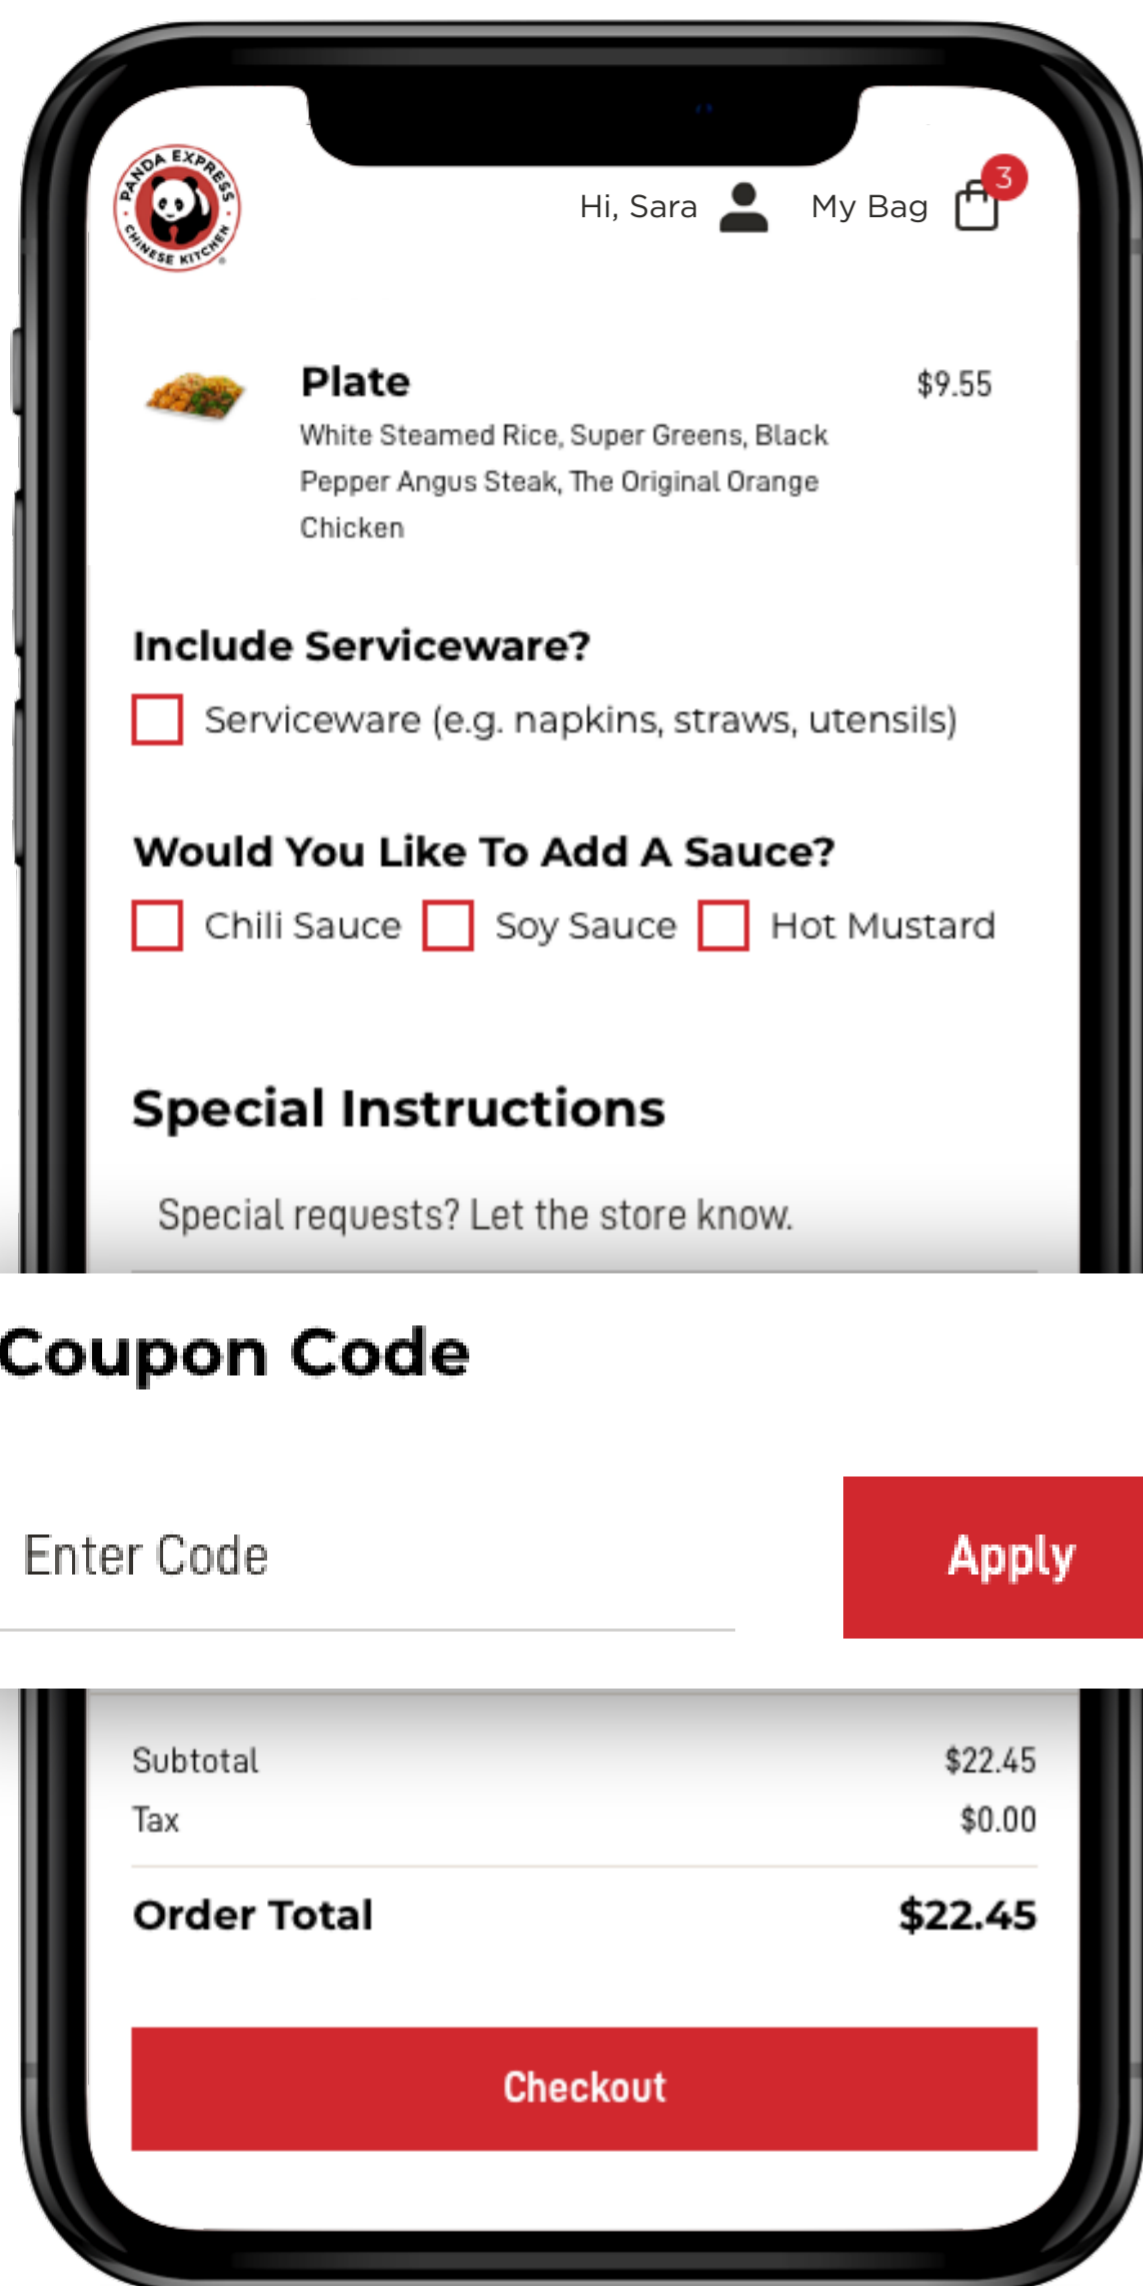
PANDA EXPRESS CHINESE KITCHEN

Hi, Sara My Bag 3

Plate $9.55
White Steamed Rice, Super Greens, Black Pepper Angus Steak, The Original Orange Chicken

Include Serviceware?
Serviceware (e.g. napkins, straws, utensils)

Would You Like To Add A Sauce?
Chili Sauce Soy Sauce Hot Mustard

Special Instructions
Special requests? Let the store know.

Coupon Code
Enter Code
Apply

| Subtotal | $22.45 |
|---|---|
| Tax | $0.00 |
| Order Total | $22.45 |

Checkout